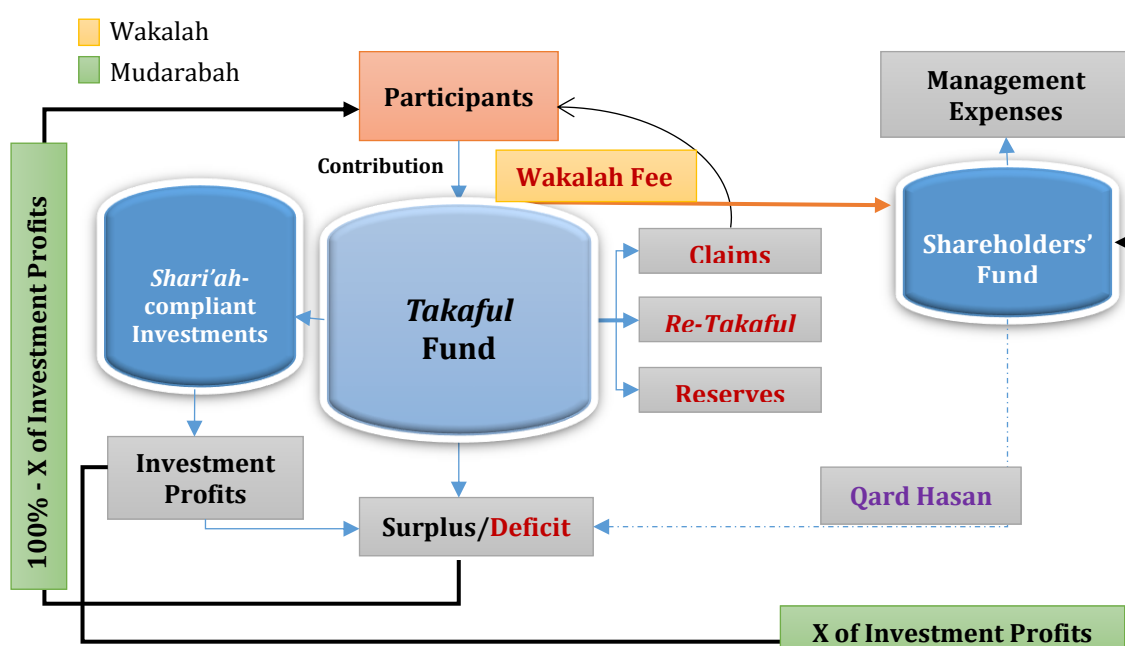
Wakalah
Mudarabah

Participants

Management Expenses

Contribution

Wakalah Fee

100% - X of Investment Profits

Shari'ah-compliant Investments

Takaful Fund

Claims

Re-Takaful

Reserves

Shareholders' Fund

Investment Profits

Surplus/Deficit

Qard Hasan

X of Investment Profits